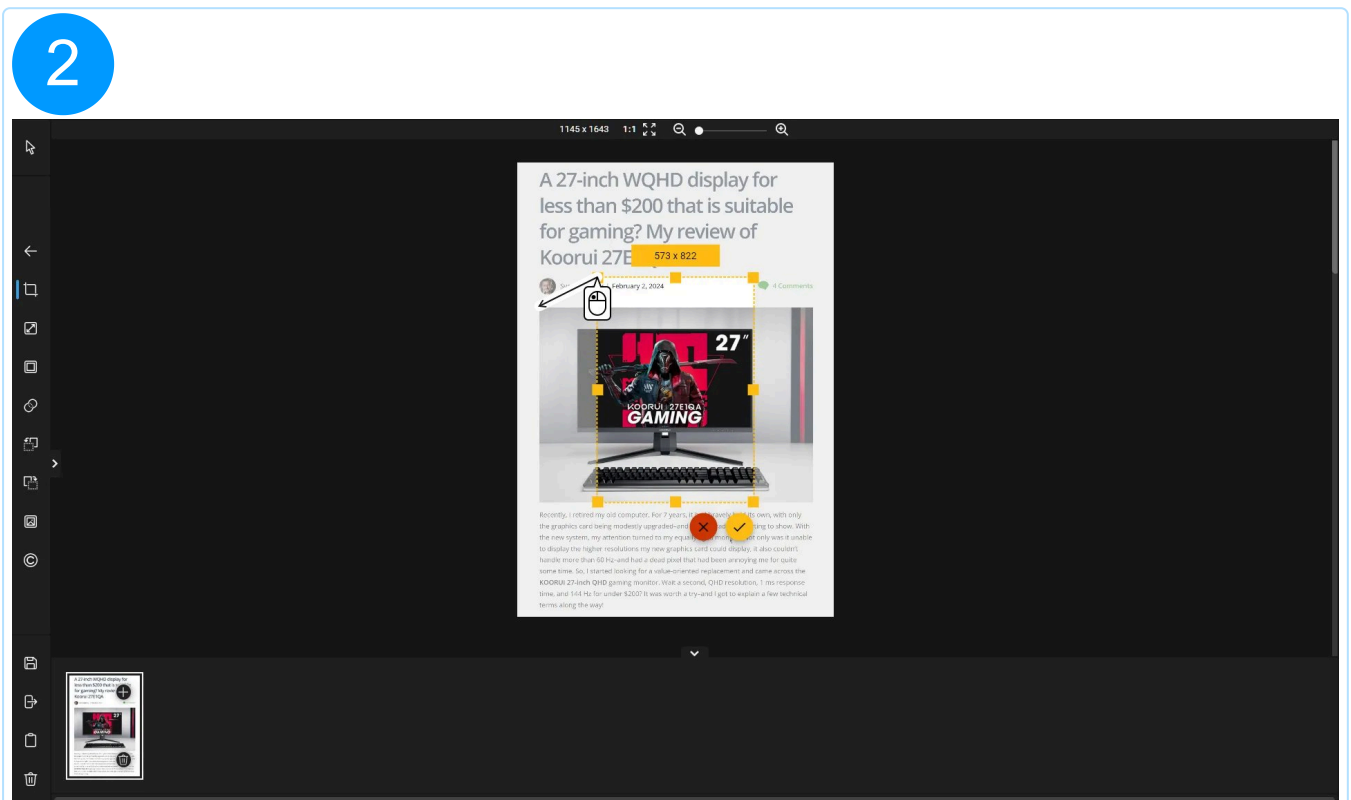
2

1145 x 1643 1:1

A 27-inch WQHD display for less than $200 that is suitable for gaming? My review of Koorui 27E

573 x 822

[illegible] February 2, 2024

4 Comments

27″

KOORUI | 27E1QA
GAMING

Recently, I retired my old computer. For 7 years, it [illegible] its own, with only the graphics card being modestly upgraded–and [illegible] to show. With the new system, my attention turned to my equally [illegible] not only was it unable to display the higher resolutions my new graphics card could display, it also couldn't handle more than 60 Hz–and had a dead pixel that had been annoying me for quite some time. So, I started looking for a value-oriented replacement and came across the KOORUI 27-inch QHD gaming monitor. Wait a second, QHD resolution, 1 ms response time, and 144 Hz for under $200? It was worth a try–and I got to explain a few technical terms along the way!